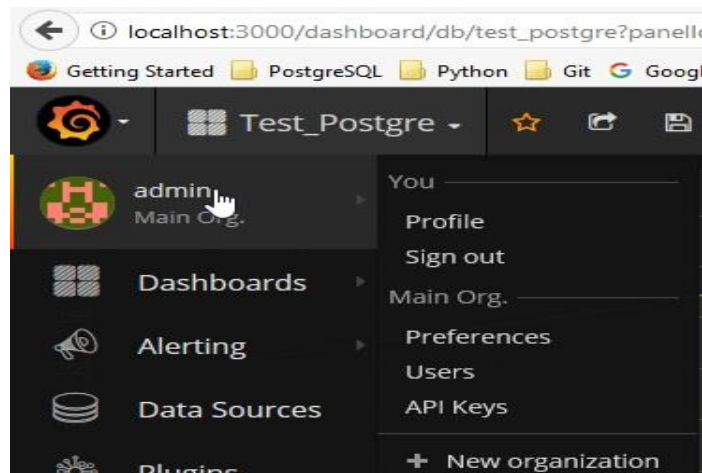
localhost:3000/dashboard/db/test_postgre?panell

Getting Started PostgreSQL Python Git Googl

Test_Postgre

admin
Main Org.

Dashboards

Alerting

Data Sources

Plugins

You

Profile

Sign out

Main Org.

Preferences

Users

API Keys

+ New organization